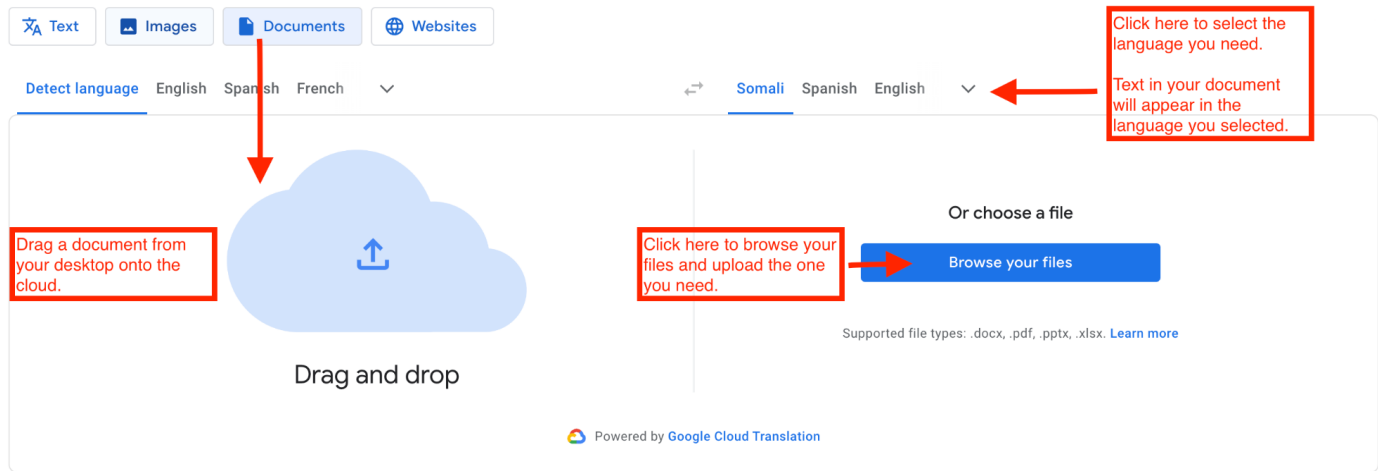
Text Images Documents Websites

Click here to select the language you need.

Text in your document will appear in the language you selected.

Detect language English Spanish French

Somali Spanish English

Drag a document from your desktop onto the cloud.

Drag and drop

Or choose a file

Click here to browse your files and upload the one you need.

Browse your files

Supported file types: .docx, .pdf, .pptx, .xlsx. Learn more

Powered by Google Cloud Translation